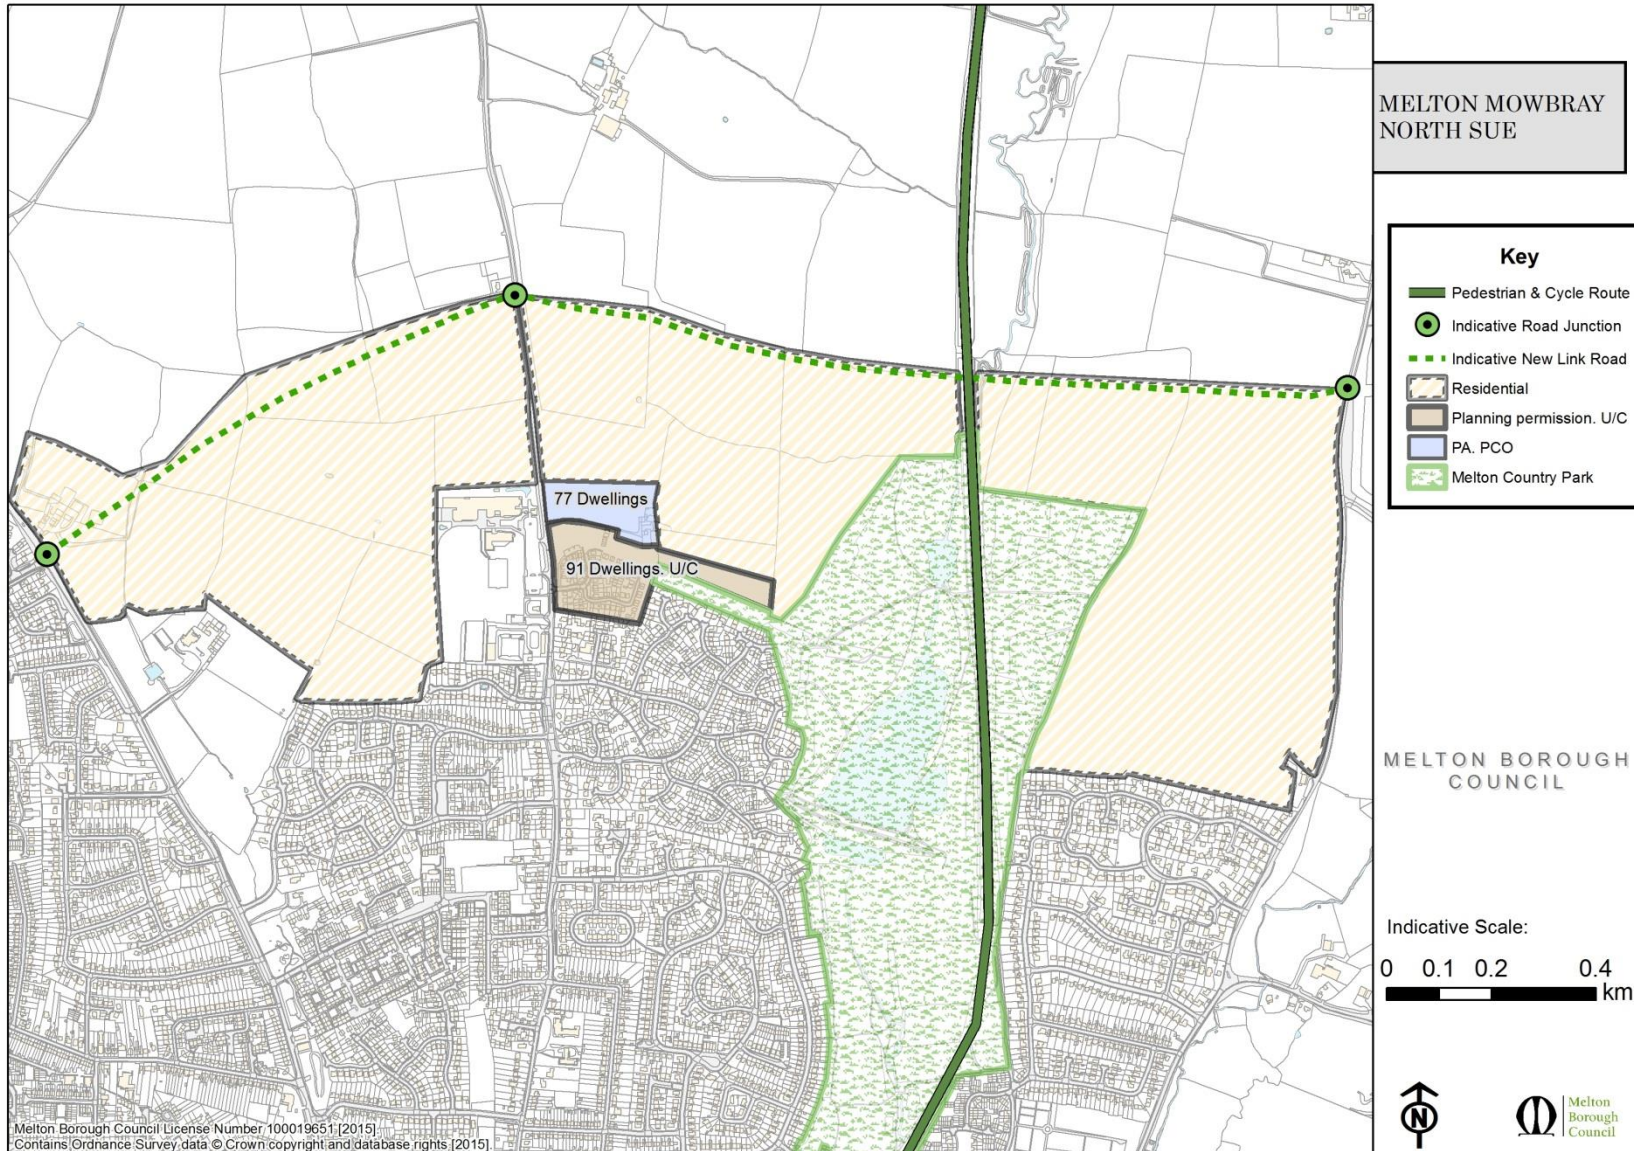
77 Dwellings

91 Dwellings. U/C

MELTON MOWBRAY NORTH SUE

Key

Pedestrian & Cycle Route

Indicative Road Junction

Indicative New Link Road

Residential

Planning permission. U/C

PA. PCO

Melton Country Park

MELTON BOROUGH COUNCIL

Indicative Scale:

0 0.1 0.2 0.4 km

N

Melton Borough Council

Melton Borough Council License Number 100019651 [2015]
Contains Ordnance Survey data © Crown copyright and database rights [2015]